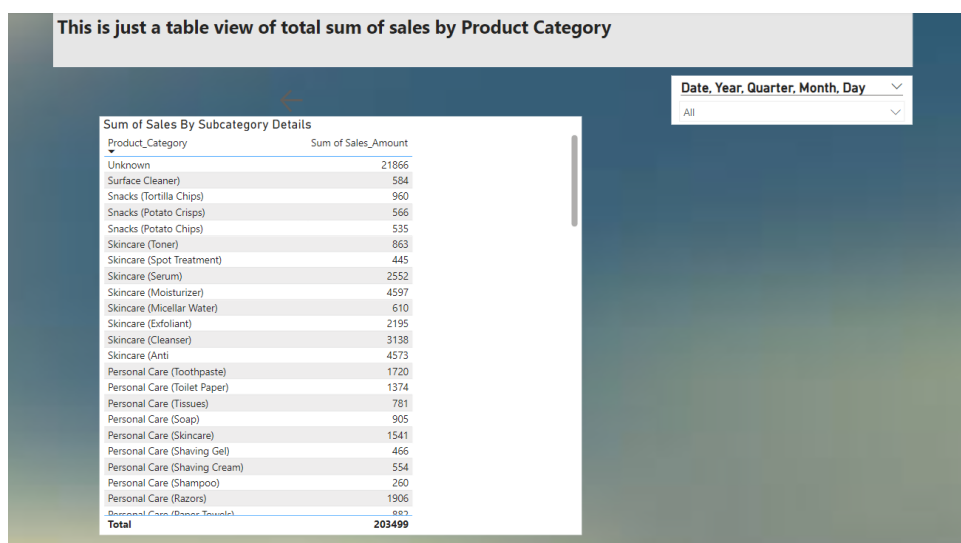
This is just a table view of total sum of sales by Product Category

Date, Year, Quarter, Month, Day

All

Sum of Sales By Subcategory Details

| Product_Category | Sum of Sales_Amount |
|---|---|
| Unknown | 21866 |
| Surface Cleaner) | 584 |
| Snacks (Tortilla Chips) | 960 |
| Snacks (Potato Crisps) | 566 |
| Snacks (Potato Chips) | 535 |
| Skincare (Toner) | 863 |
| Skincare (Spot Treatment) | 445 |
| Skincare (Serum) | 2552 |
| Skincare (Moisturizer) | 4597 |
| Skincare (Micellar Water) | 610 |
| Skincare (Exfoliant) | 2195 |
| Skincare (Cleanser) | 3138 |
| Skincare (Anti | 4573 |
| Personal Care (Toothpaste) | 1720 |
| Personal Care (Toilet Paper) | 1374 |
| Personal Care (Tissues) | 781 |
| Personal Care (Soap) | 905 |
| Personal Care (Skincare) | 1541 |
| Personal Care (Shaving Gel) | 466 |
| Personal Care (Shaving Cream) | 554 |
| Personal Care (Shampoo) | 260 |
| Personal Care (Razors) | 1906 |
| Personal Care (Paper Towels) | 882 |
| Total | 203499 |